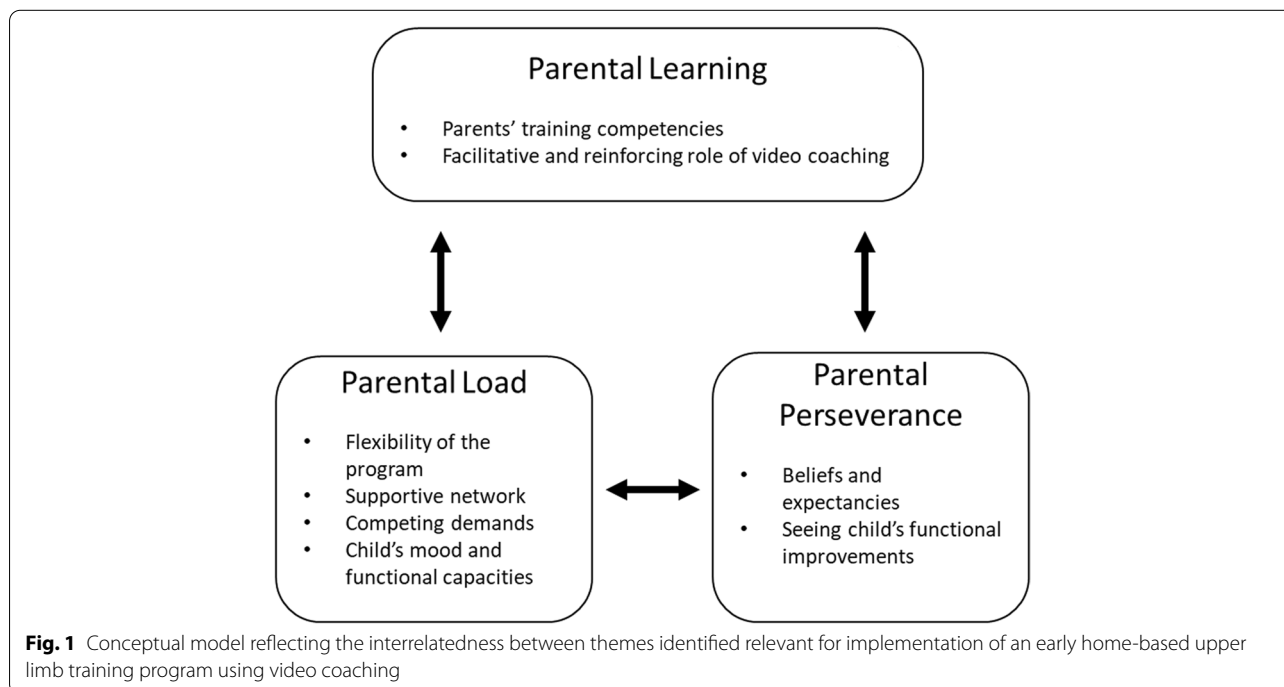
Parental Learning

- Parents' training competencies
- Facilitative and reinforcing role of video coaching

Parental Load

- Flexibility of the program
- Supportive network
- Competing demands
- Child's mood and functional capacities

Parental Perseverance

- Beliefs and expectancies
- Seeing child's functional improvements

**Fig. 1** Conceptual model reflecting the interrelatedness between themes identified relevant for implementation of an early home-based upper limb training program using video coaching